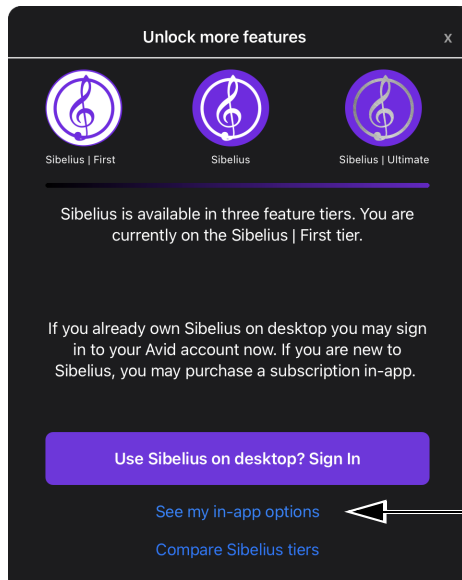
Unlock more features

x

Sibelius | First

Sibelius

Sibelius | Ultimate

Sibelius is available in three feature tiers. You are currently on the Sibelius | First tier.

If you already own Sibelius on desktop you may sign in to your Avid account now. If you are new to Sibelius, you may purchase a subscription in-app.

Use Sibelius on desktop? Sign In

See my in-app options

Compare Sibelius tiers